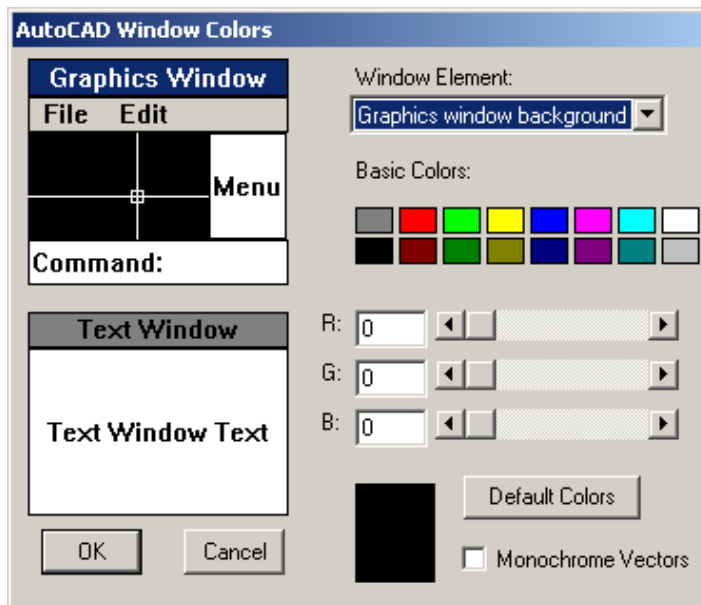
AutoCAD Window Colors

Graphics Window

File Edit

Menu

Command:

Text Window

Text Window Text

OK

Cancel

Window Element:

Graphics window background

Basic Colors:

R: 0

G: 0

B: 0

Default Colors

Monochrome Vectors